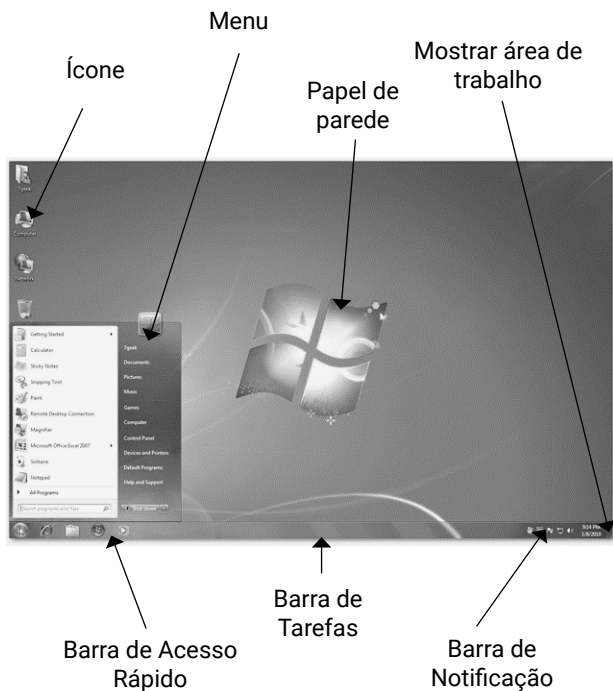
Menu

Ícone

Mostrar área de trabalho

Papel de parede

7geek

Computer

Network

Getting Started

Calculator

Sticky Notes

Snipping Tool

Paint

Remote Desktop Connection

Magnifier

Microsoft Office Excel 2007

Solitaire

Notepad

All Programs

Search programs and files

7geek

Documents

Pictures

Music

Games

Computer

Control Panel

Devices and Printers

Default Programs

Help and Support

Shut down

9:14 PM
1/6/2010

Barra de Acesso Rápido

Barra de Tarefas

Barra de Notificação